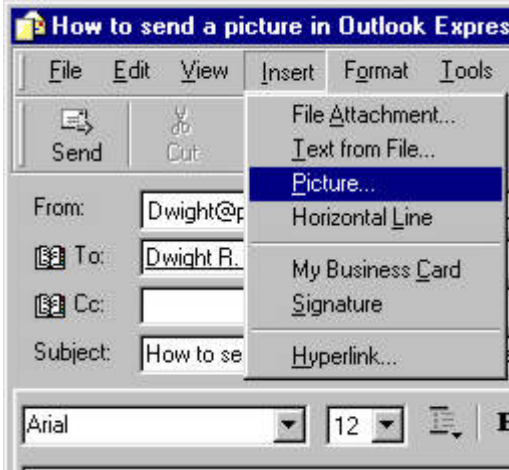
How to send a picture in Outlook Expres

File Edit View Insert Format Tools

Send Cut

File Attachment...
Text from File...
Picture...
Horizontal Line
My Business Card
Signature
Hyperlink...

From: Dwight@p

To: Dwight R.

Cc:

Subject: How to se

Arial

12

B